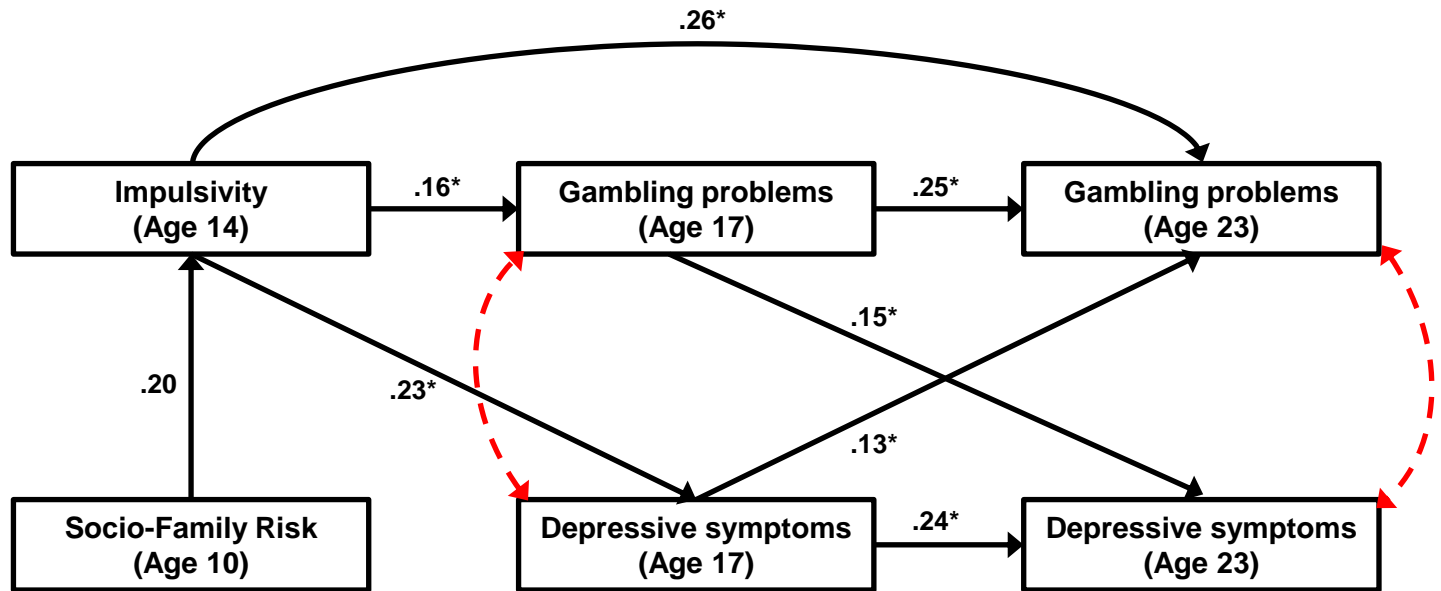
.26*

Impulsivity
(Age 14)

.16*

Gambling problems
(Age 17)

.25*

Gambling problems
(Age 23)

.15*

.20

.23*

.13*

Socio-Family Risk
(Age 10)

Depressive symptoms
(Age 17)

.24*

Depressive symptoms
(Age 23)